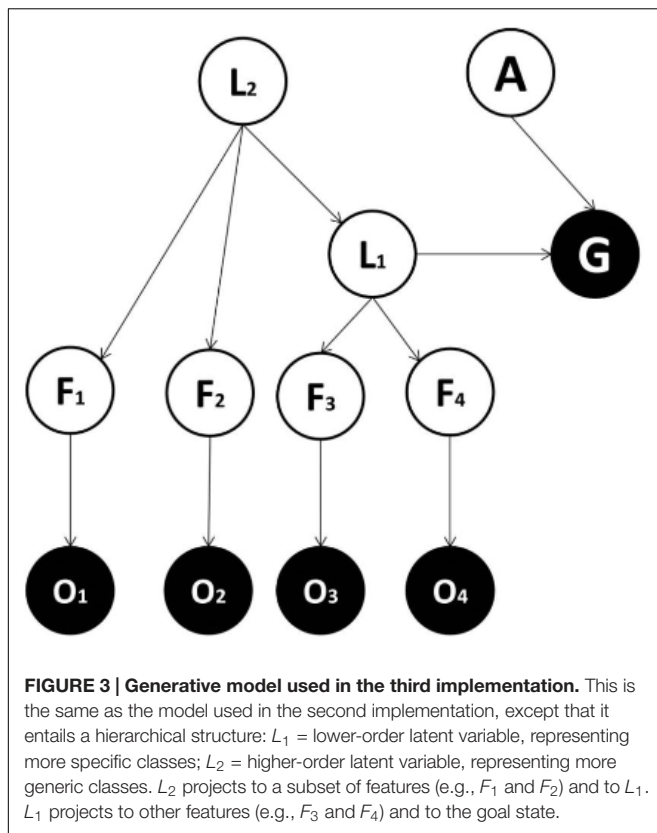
$L_2$

A

$L_1$

G

$F_1$

$F_2$

$F_3$

$F_4$

$O_1$

$O_2$

$O_3$

$O_4$

**FIGURE 3 | Generative model used in the third implementation.** This is the same as the model used in the second implementation, except that it entails a hierarchical structure: $L_1$ = lower-order latent variable, representing more specific classes; $L_2$ = higher-order latent variable, representing more generic classes. $L_2$ projects to a subset of features (e.g., $F_1$ and $F_2$) and to $L_1$. $L_1$ projects to other features (e.g., $F_3$ and $F_4$) and to the goal state.